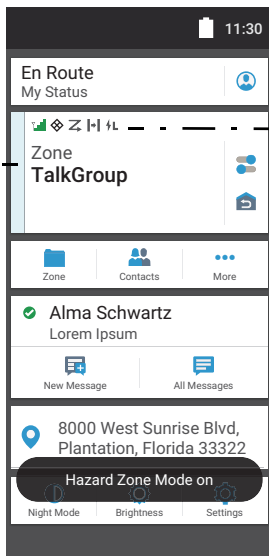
11:30

En Route
My Status

Zone
TalkGroup

Zone
Contacts
More

Alma Schwartz
Lorem Ipsum

New Message
All Messages

8000 West Sunrise Blvd, Plantation, Florida 33322

Hazard Zone Mode on

Night Mode
Brightness
Settings